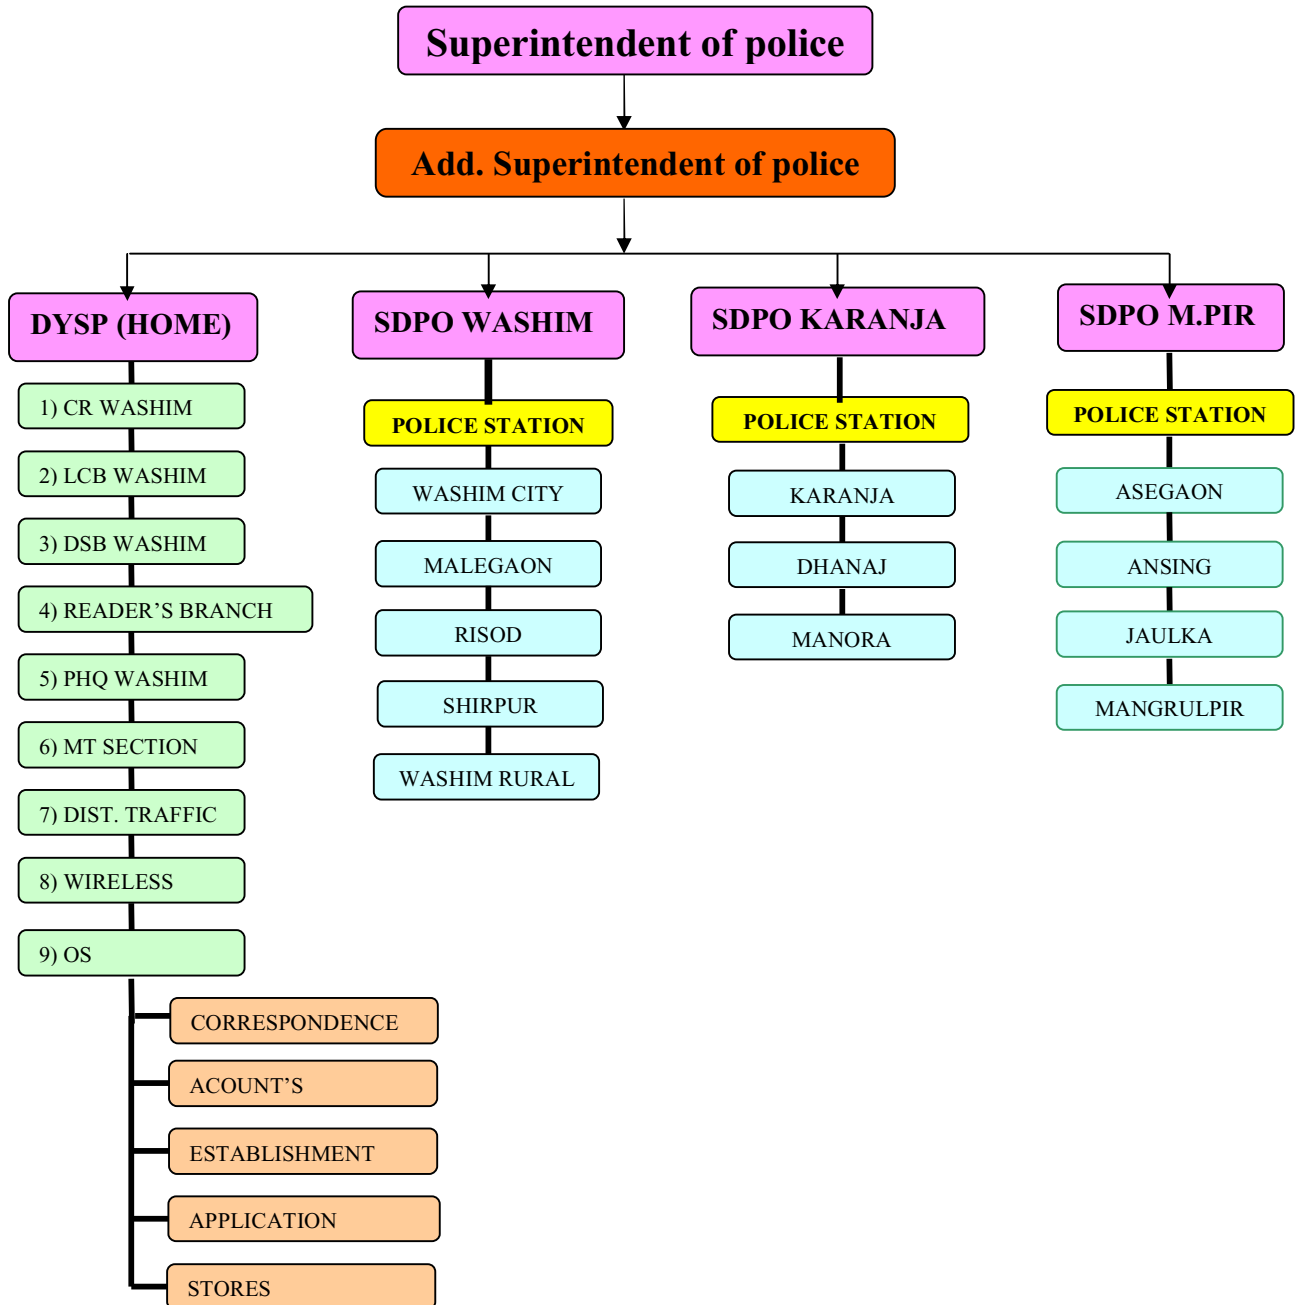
Superintendent of police

Add. Superintendent of police

DYSP (HOME)

1) CR WASHIM

2) LCB WASHIM

3) DSB WASHIM

4) READER’S BRANCH

5) PHQ WASHIM

6) MT SECTION

7) DIST. TRAFFIC

8) WIRELESS

9) OS

CORRESPONDENCE

ACOUNT’S

ESTABLISHMENT

APPLICATION

STORES

SDPO WASHIM

POLICE STATION

WASHIM CITY

MALEGAON

RISOD

SHIRPUR

WASHIM RURAL

SDPO KARANJA

POLICE STATION

KARANJA

DHANAJ

MANORA

SDPO M.PIR

POLICE STATION

ASEGAON

ANSING

JAULKA

MANGRULPIR